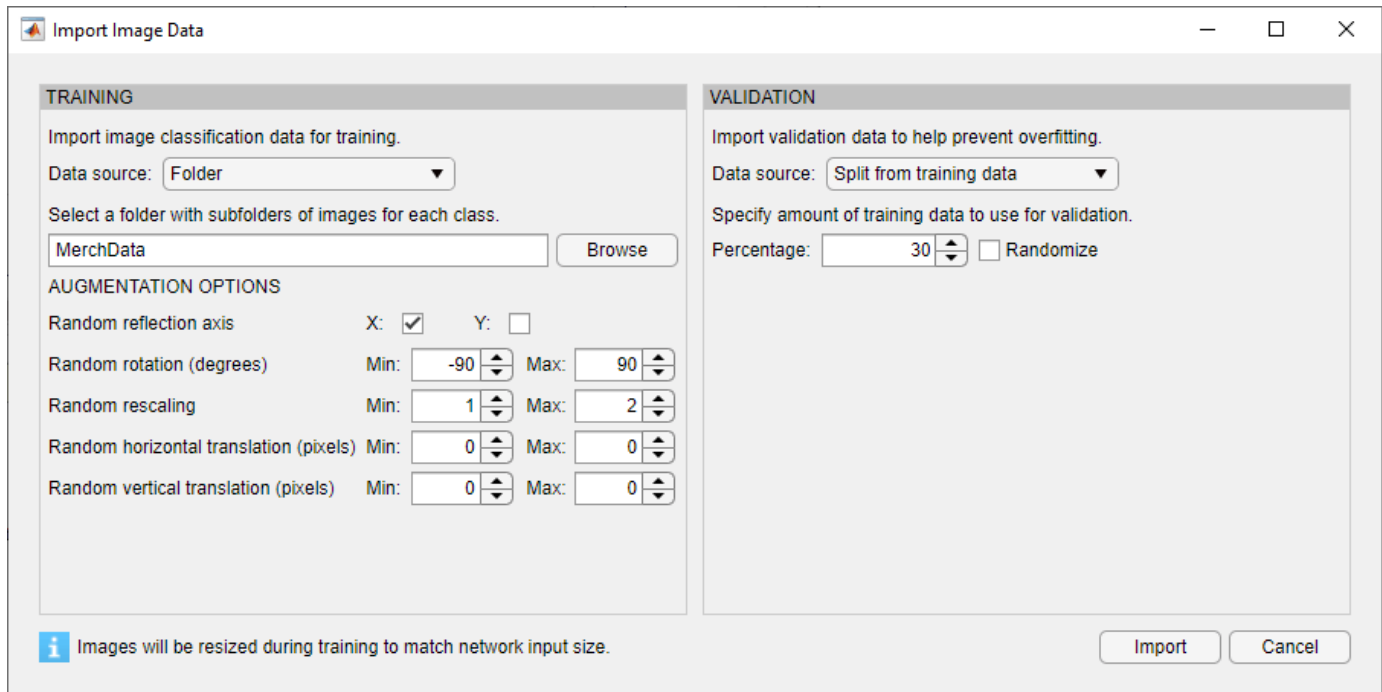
Import Image Data

TRAINING

Import image classification data for training.

Data source: Folder

Select a folder with subfolders of images for each class.

MerchData Browse

AUGMENTATION OPTIONS

Random reflection axis X: Y:

Random rotation (degrees) Min: -90 Max: 90

Random rescaling Min: 1 Max: 2

Random horizontal translation (pixels) Min: 0 Max: 0

Random vertical translation (pixels) Min: 0 Max: 0

VALIDATION

Import validation data to help prevent overfitting.

Data source: Split from training data

Specify amount of training data to use for validation.

Percentage: 30 Randomize

Images will be resized during training to match network input size.

Import Cancel